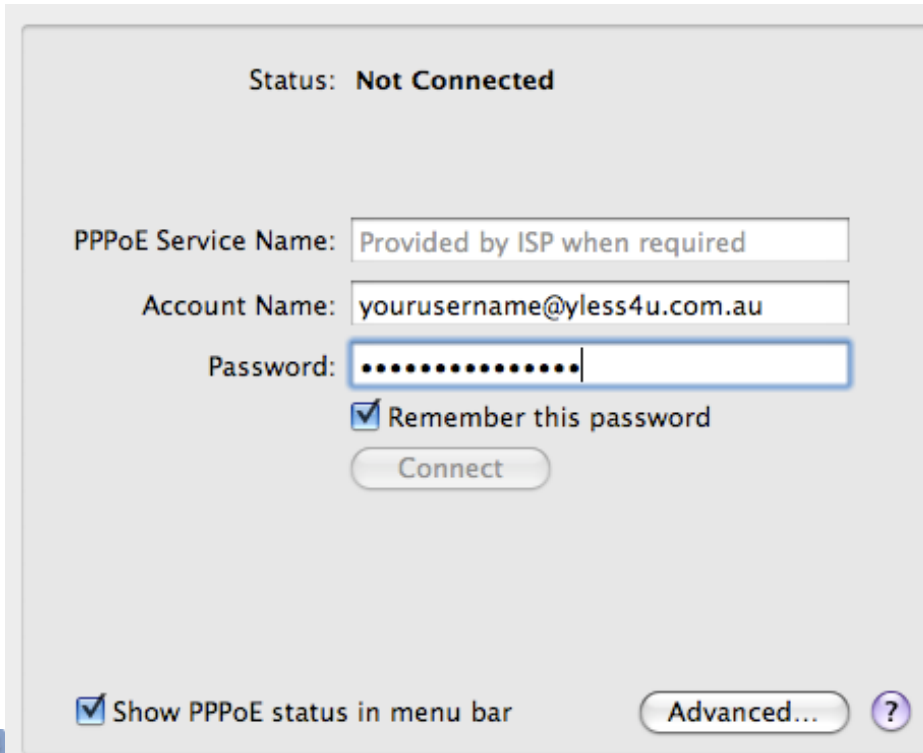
Status: Not Connected

PPPoE Service Name: Provided by ISP when required

Account Name: yourusername@yless4u.com.au

Password: •••••••••••••••

Remember this password

Connect

Show PPPoE status in menu bar

Advanced...

?